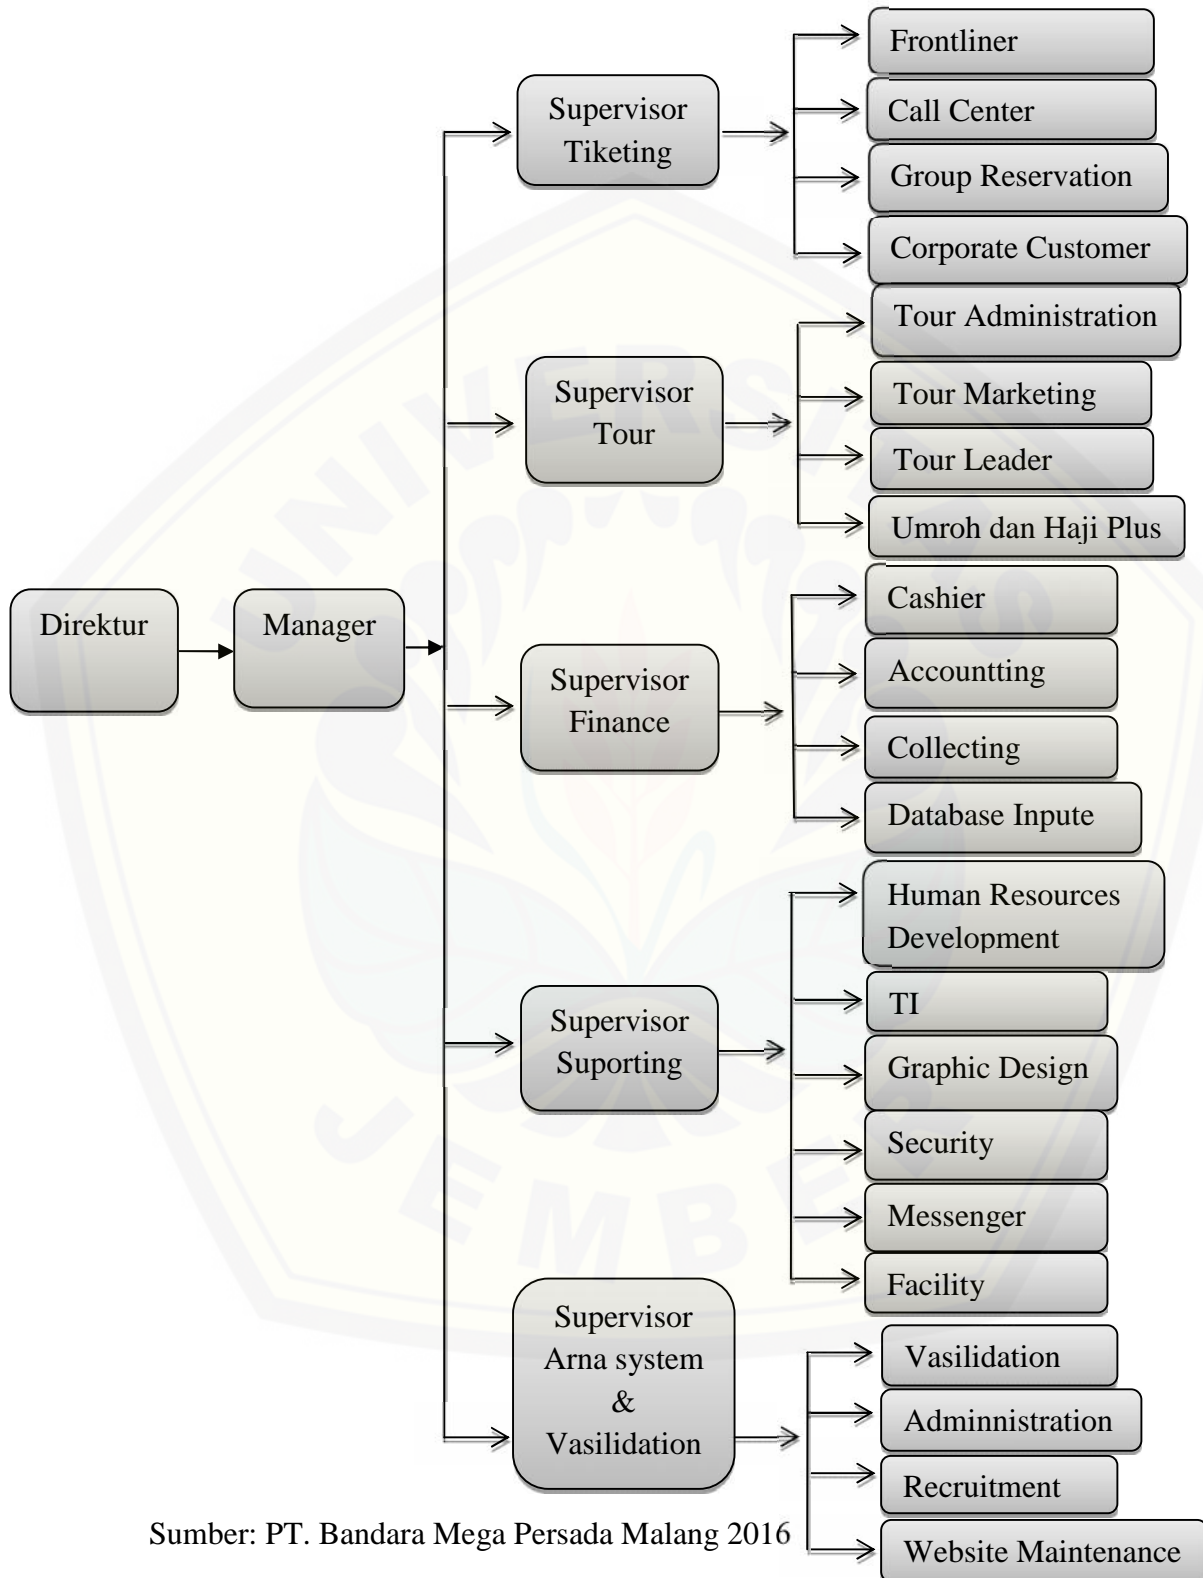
Direktur

Manager

Supervisor Tiketing

Frontliner

Call Center

Group Reservation

Corporate Customer

Supervisor Tour

Tour Administration

Tour Marketing

Tour Leader

Umroh dan Haji Plus

Supervisor Finance

Cashier

Accountting

Collecting

Database Inpute

Supervisor Suporting

Human Resources Development

TI

Graphic Design

Security

Messenger

Facility

Supervisor Arna system & Vasilidation

Vasilidation

Adminnistration

Recruitment

Website Maintenance

Sumber: PT. Bandara Mega Persada Malang 2016